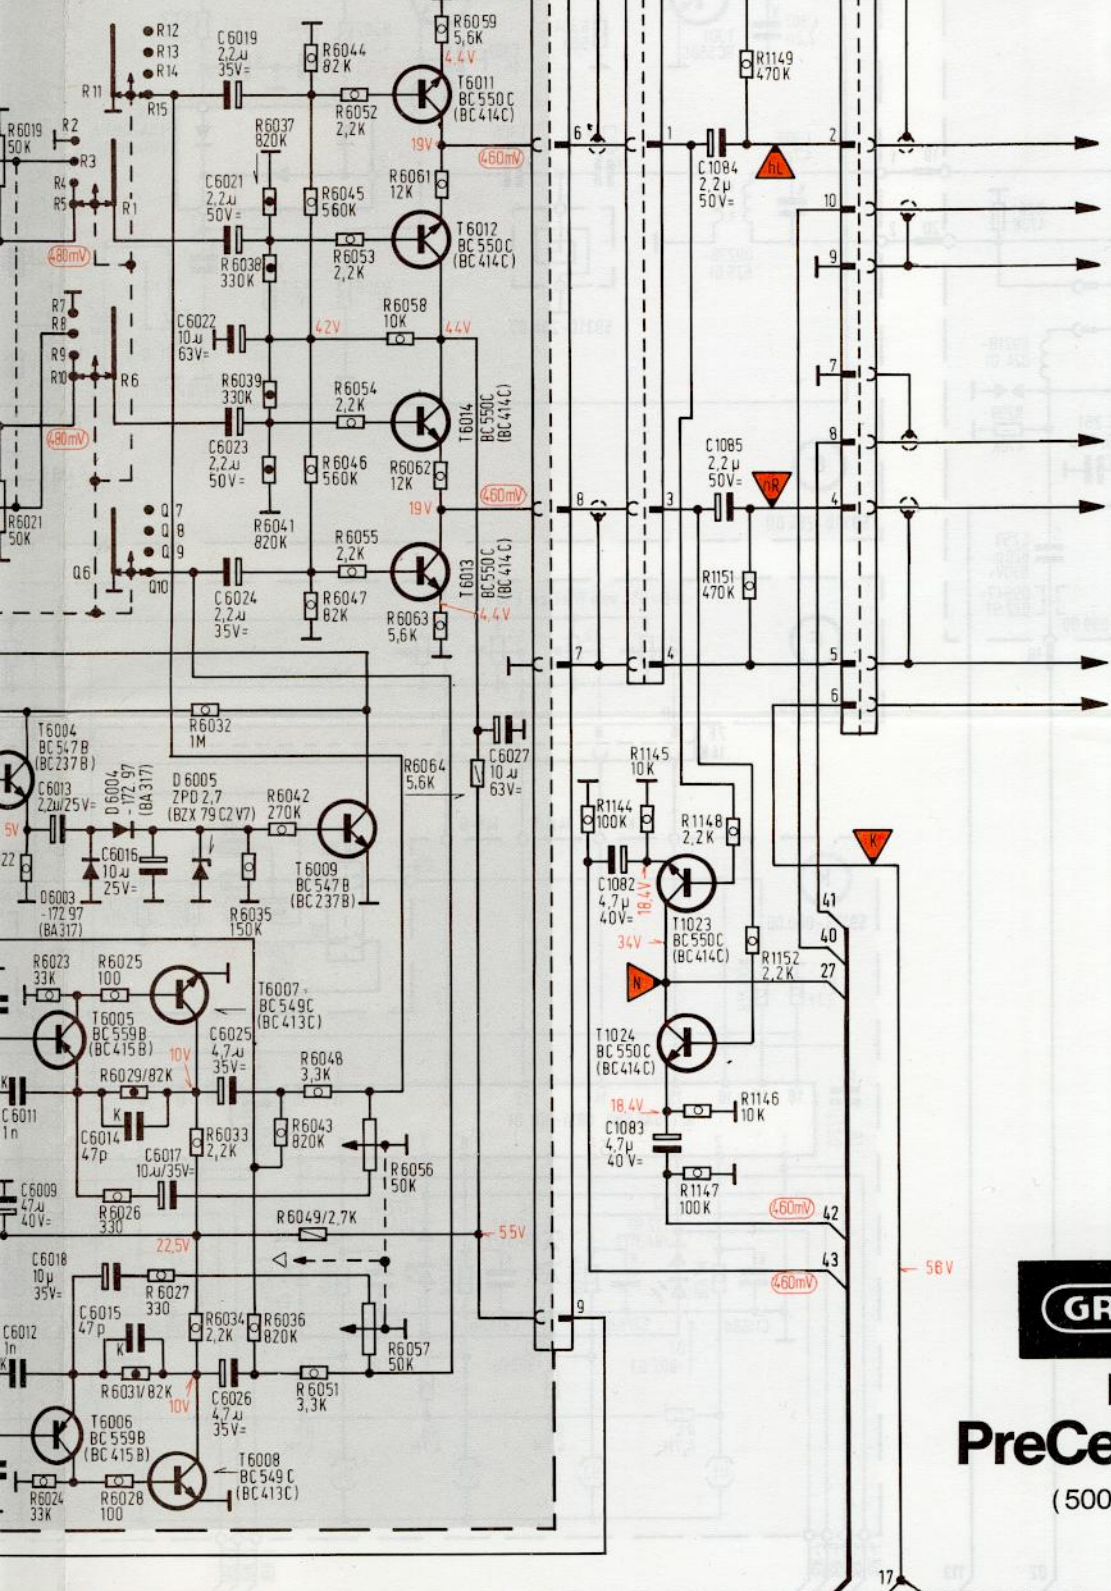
R12
R13
R14
R11
R15
C6019
2,2µ
35V=
R6044
82K
R6059
5,6K
4,4V
T6011
BC550C
(BC414C)
R6052
2,2K
R6019
50K
R2
R3
R4
R5
R1
R6037
820K
19V
460mV
R6061
12K
C6021
2,2µ
50V=
R6045
560K
T6012
BC550C
(BC414C)
480mV
R6038
330K
R6053
2,2K
R7
R8
R9
R10
R6
C6022
10µ
63V=
42V
R6058
10K
44V
R6039
330K
R6054
2,2K
T6014
BC550C
(BC414C)
480mV
C6023
2,2µ
50V=
R6046
560K
R6062
12K
460mV
19V
R6021
50K
Q7
Q8
Q9
Q6
Q10
R6041
820K
R6055
2,2K
T6013
BC550C
(BC414C)
C6024
2,2µ
35V=
R6047
82K
R6063
5,6K
4,4V
T6004
BC547B
(BC237B)
R6032
1M
C6027
10µ
63V=
R6064
5,6K
C6013
2,2µ/25V=
D6004
-172 97
(BA317)
D6005
ZPD 2,7
(BZX 79C2V7)
R6042
270K
5V
22
C6016
10µ
25V=
T6009
BC547B
(BC237B)
D6003
-172 97
(BA317)
R6035
150K
R6023
33K
R6025
100
T6007
BC549C
(BC413C)
T6005
BC559B
(BC415B)
C6025
4,7µ
35V=
10V
R6029/82K
R6048
3,3K
K
C6011
1n
C6014
47p
R6033
2,2K
R6043
820K
C6017
10µ/35V=
R6056
50K
C6009
47µ
40V=
R6026
330
R6049/2,7K
55V
22,5V
C6018
10µ
35V=
R6027
330
C6015
47p
R6034
2,2K
R6036
820K
C6012
1n
K
R6057
50K
R6031/82K
10V
C6026
4,7µ
35V=
R6051
3,3K
T6006
BC559B
(BC415B)
T6008
BC549C
(BC413C)
R6024
33K
R6028
100
6
1
2
C1084
2,2µ
50V=
hL
R1149
470K
10
9
7
8
C1085
2,2µ
50V=
hR
3
4
R1151
470K
7
4
5
6
R1145
10K
R1144
100K
R1148
2,2K
K
C1082
4,7µ
40V=
18,4V
T1023
BC550C
(BC414C)
34V
41
40
27
R1152
2,2K
N
T1024
BC550C
(BC414C)
18,4V
R1146
10K
C1083
4,7µ
40V=
R1147
100K
460mV
42
43
460mV
58V
9
17
GR
PreCe
(500